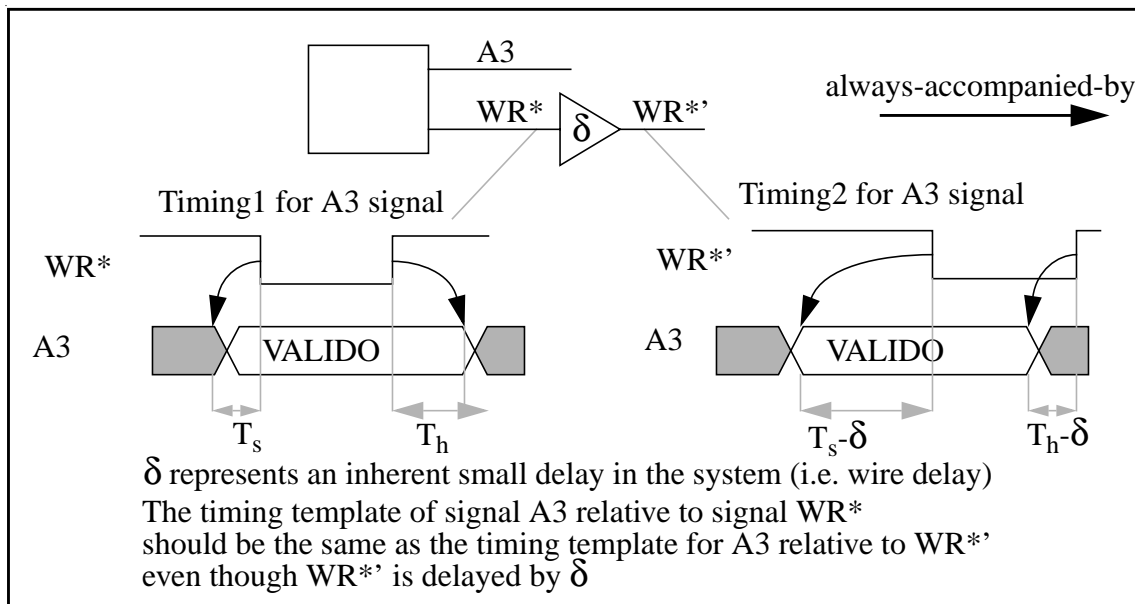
A3

WR*

$\delta$

WR*'

always-accompanied-by

Timing1 for A3 signal

Timing2 for A3 signal

WR*

A3

VALIDO

$T_s$

$T_h$

WR*'

A3

VALIDO

$T_s$-$\delta$

$T_h$-$\delta$

$\delta$ represents an inherent small delay in the system (i.e. wire delay)
The timing template of signal A3 relative to signal WR* should be the same as the timing template for A3 relative to WR*' even though WR*' is delayed by $\delta$